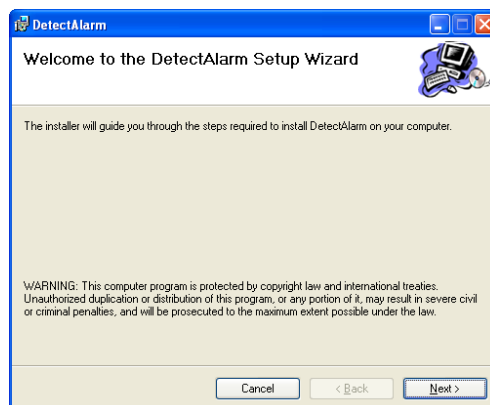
DetectAlarm

Welcome to the DetectAlarm Setup Wizard

The installer will guide you through the steps required to install DetectAlarm on your computer.

WARNING: This computer program is protected by copyright law and international treaties. Unauthorized duplication or distribution of this program, or any portion of it, may result in severe civil or criminal penalties, and will be prosecuted to the maximum extent possible under the law.

Cancel

< Back

Next >